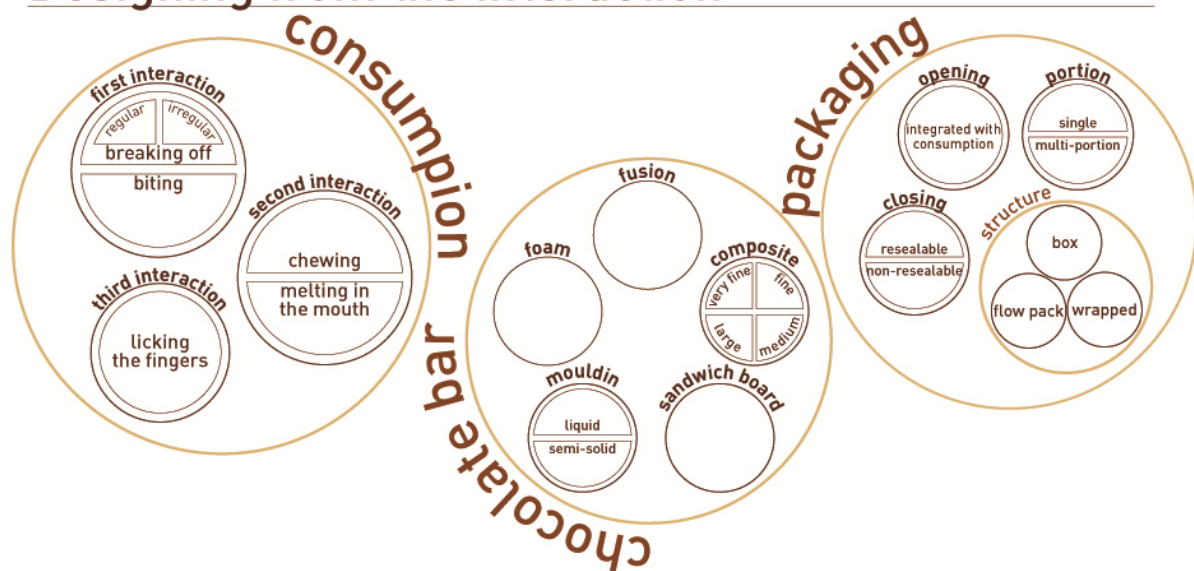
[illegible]

consumpion

first interaction
regular
irregular
breaking off
biting

second interaction
chewing
melting in the mouth

third interaction
licking the fingers

chocolate bar

fusion

foam

composite
very fine
fine
large
medium

mouldin
liquid
semi-solid

sandwich board

packaging

opening
integrated with consumption

portion
single
multi-portion

closing
resealable
non-resealable

structure
box
flow pack
wrapped